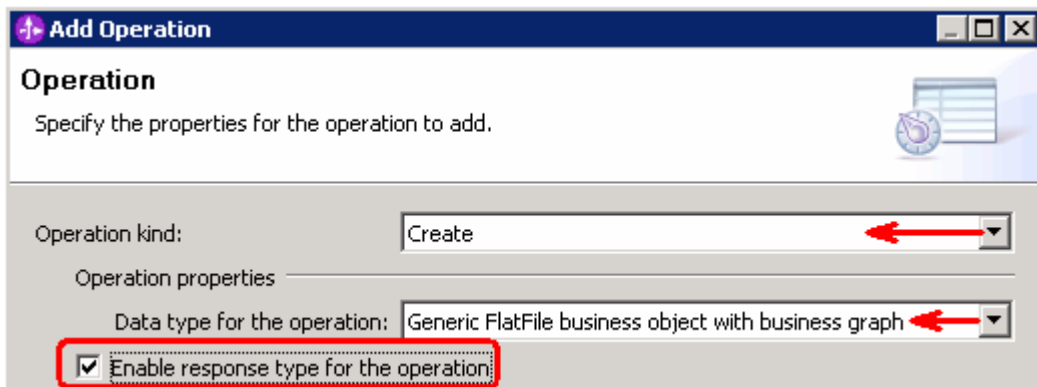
Add Operation

Operation

Specify the properties for the operation to add.

Operation kind: Create

Operation properties

Data type for the operation: Generic FlatFile business object with business graph

☑ Enable response type for the operation